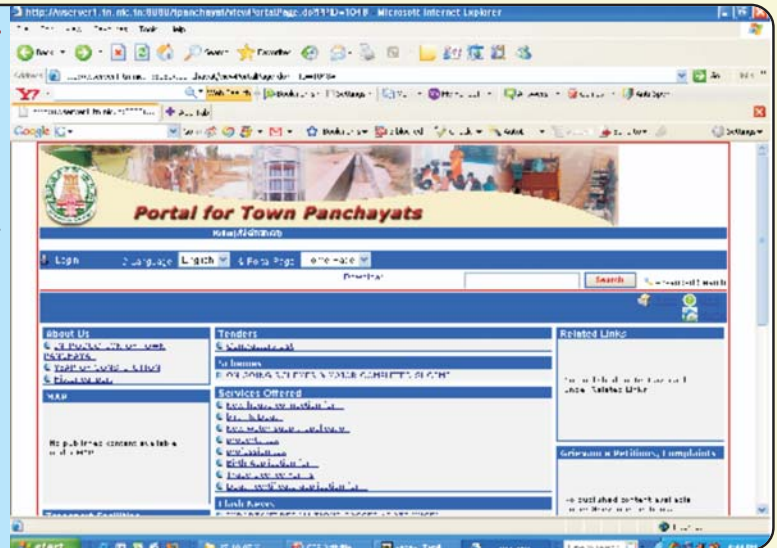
http://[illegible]/tnpanchayat/viewPortalPage.do?ID=1018 - Microsoft Internet Explorer

File Edit View Favorites Tools Help

Back Search Favorites

Address

Y7

Google

Portal for Town Panchayats

Login Language English Home Page

Search

About Us

Tenders

Schemes

MAP

No published content available

Services Offered

Flash News

Related Links

Grievances Petitions, Complaints

start